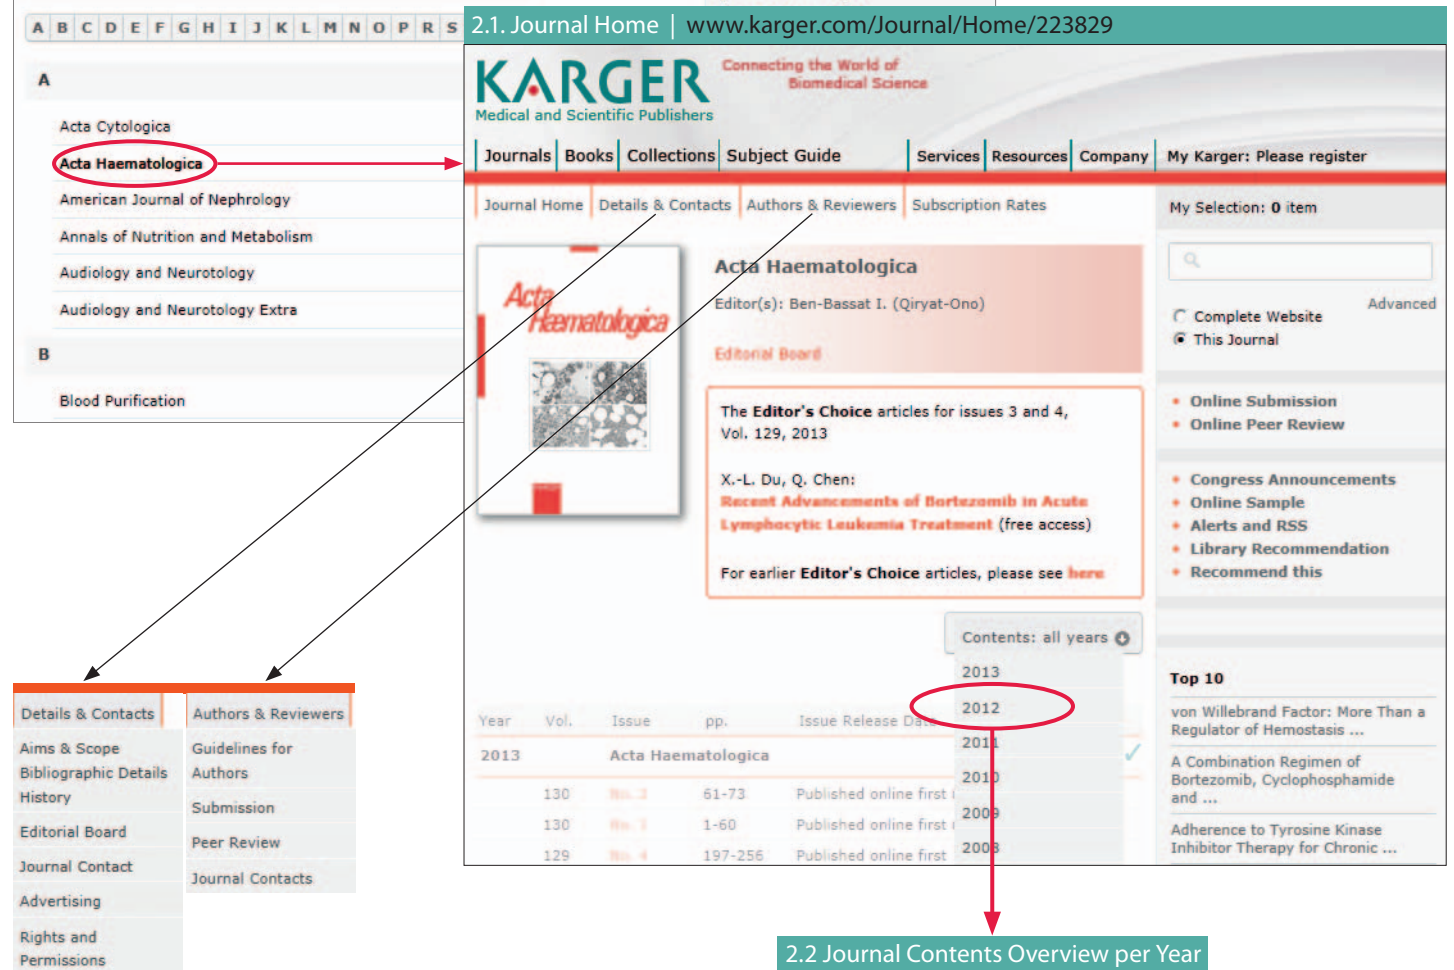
A B C D E F G H I J K L M N O P R S

A

Acta Cytologica

Acta Haematologica

American Journal of Nephrology

Annals of Nutrition and Metabolism

Audiology and Neurotology

Audiology and Neurotology Extra

B

Blood Purification

2.1. Journal Home | www.karger.com/Journal/Home/223829

KARGER Medical and Scientific Publishers

Connecting the World of Biomedical Science

Journals | Books | Collections | Subject Guide | Services | Resources | Company | My Karger: Please register

Journal Home | Details & Contacts | Authors & Reviewers | Subscription Rates

My Selection: 0 item

Acta Haematologica

Acta Haematologica

Editor(s): Ben-Bassat I. (Qiryat-Ono)

Editorial Board

Advanced

Complete Website

This Journal

The Editor's Choice articles for issues 3 and 4, Vol. 129, 2013

X.-L. Du, Q. Chen:
Recent Advancements of Bortezomib in Acute Lymphocytic Leukemia Treatment (free access)

For earlier Editor's Choice articles, please see here

Online Submission
Online Peer Review

Congress Announcements
Online Sample
Alerts and RSS
Library Recommendation
Recommend this

Contents: all years

2013
2012
2011
2010
2009
2008

| Year | Vol. | Issue | pp. | Issue Release Date |
|---|---|---|---|---|
| 2013 | | Acta Haematologica | | |
| | 130 | No. 2 | 61-73 | Published online first |
| | 130 | No. 1 | 1-60 | Published online first |
| | 129 | No. 4 | 197-256 | Published online first |

Top 10

von Willebrand Factor: More Than a Regulator of Hemostasis ...

A Combination Regimen of Bortezomib, Cyclophosphamide and ...

Adherence to Tyrosine Kinase Inhibitor Therapy for Chronic ...

Details & Contacts
Aims & Scope
Bibliographic Details
History
Editorial Board
Journal Contact
Advertising
Rights and Permissions

Authors & Reviewers
Guidelines for Authors
Submission
Peer Review
Journal Contacts

2.2 Journal Contents Overview per Year